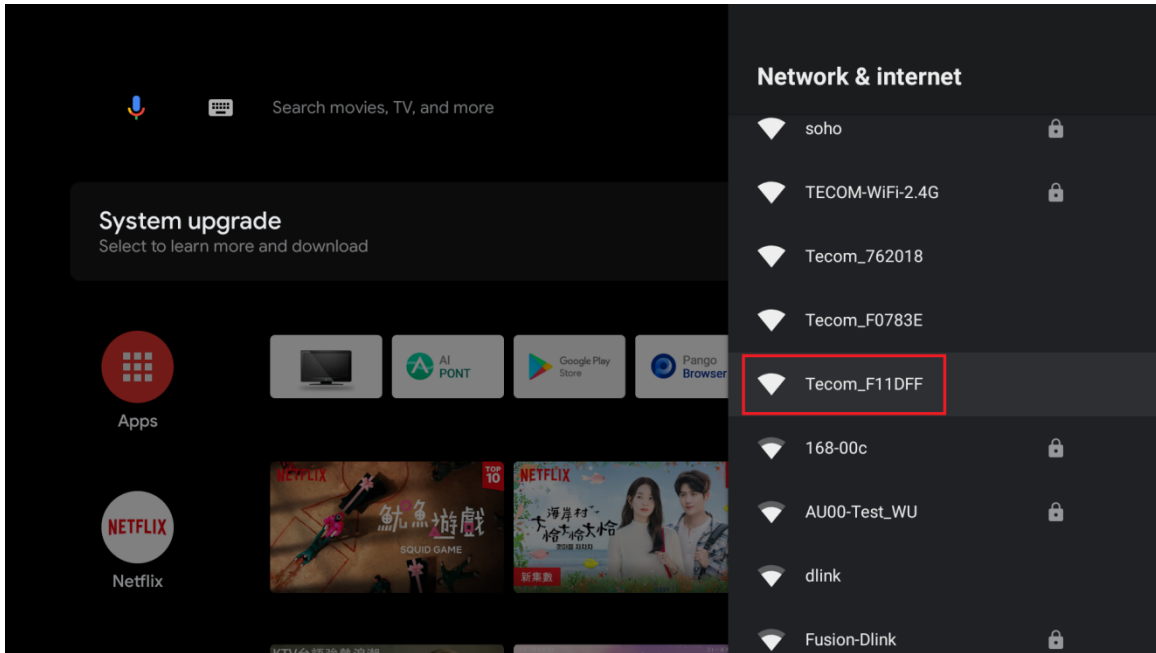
Search movies, TV, and more

System upgrade
Select to learn more and download

Apps

AI PONT

Google Play Store

Pango Browser

Netflix

NETFLIX

TOP 10

魷魚遊戲
SQUID GAME

NETFLIX

海岸村恰恰恰

新集數

Network & internet

soho

TECOM-WiFi-2.4G

Tecom_762018

Tecom_F0783E

Tecom_F11DFF

168-00c

AU00-Test_WU

dlink

Fusion-Dlink